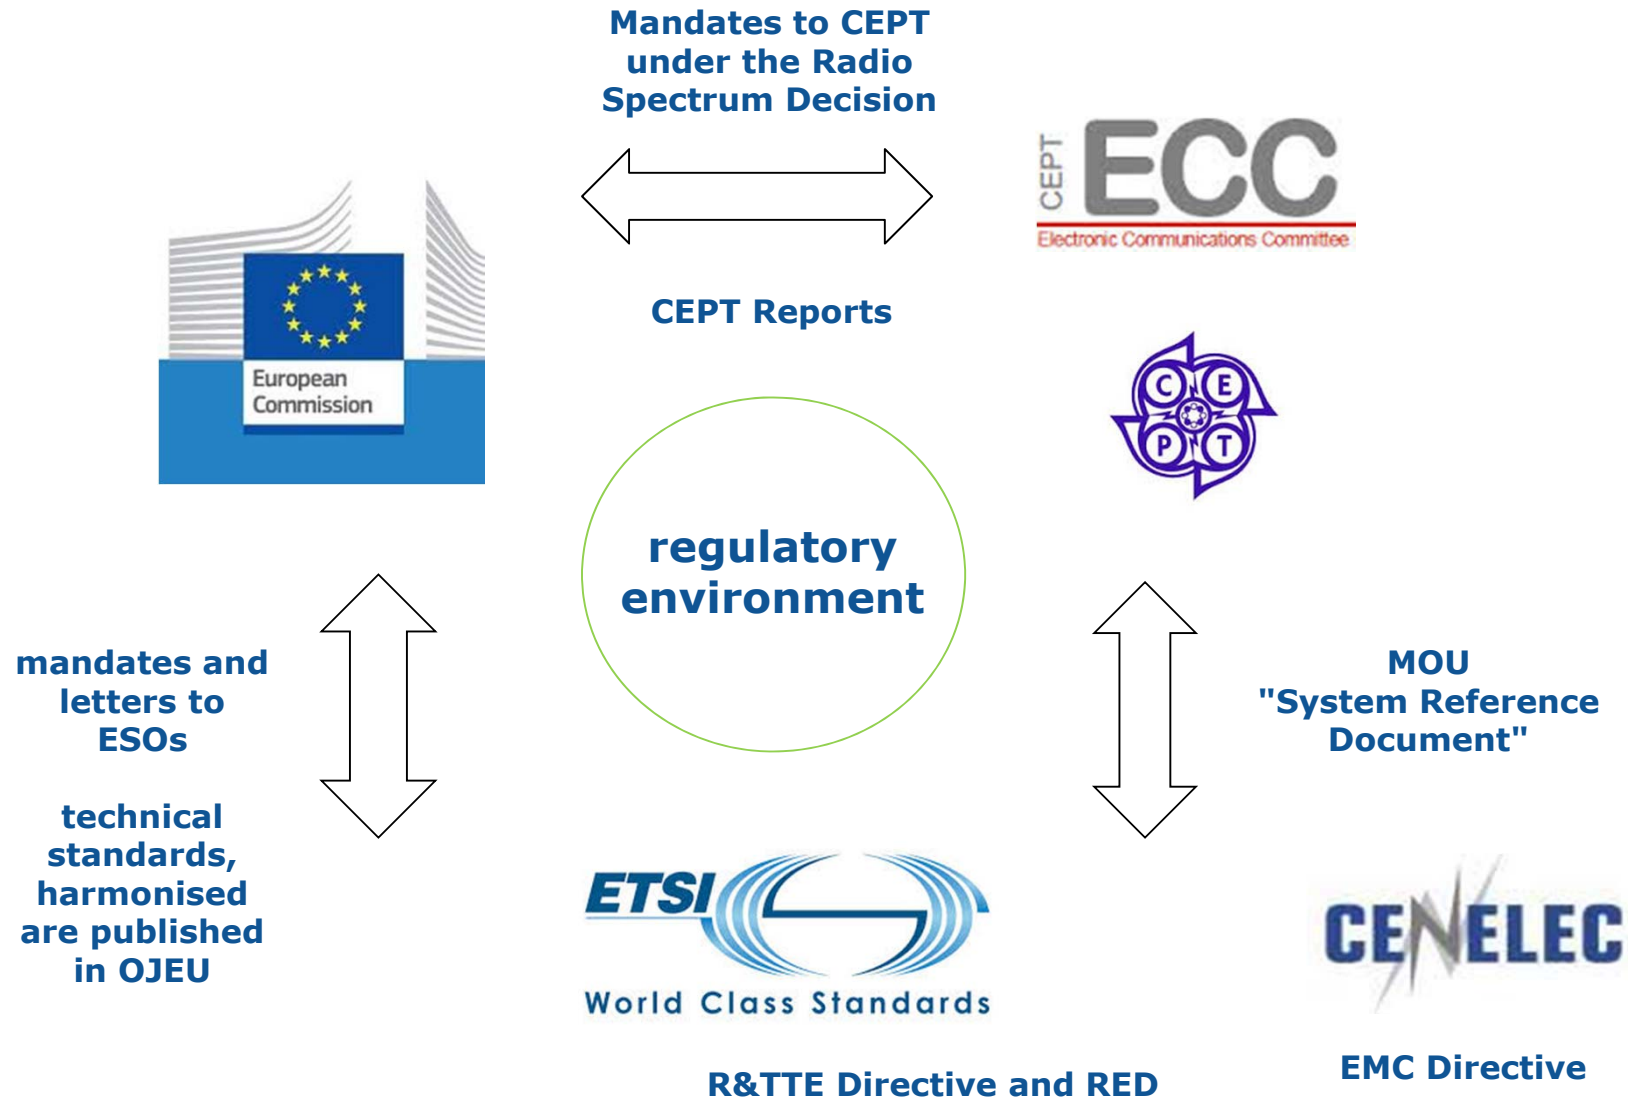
Mandates to CEPT under the Radio Spectrum Decision

CEPT ECC
Electronic Communications Committee

CEPT Reports

European Commission

C E P T

regulatory environment

mandates and letters to ESOs

technical standards, harmonised are published in OJEU

MOU
"System Reference Document"

ETSI
World Class Standards

CENELEC

R&TTE Directive and RED

EMC Directive